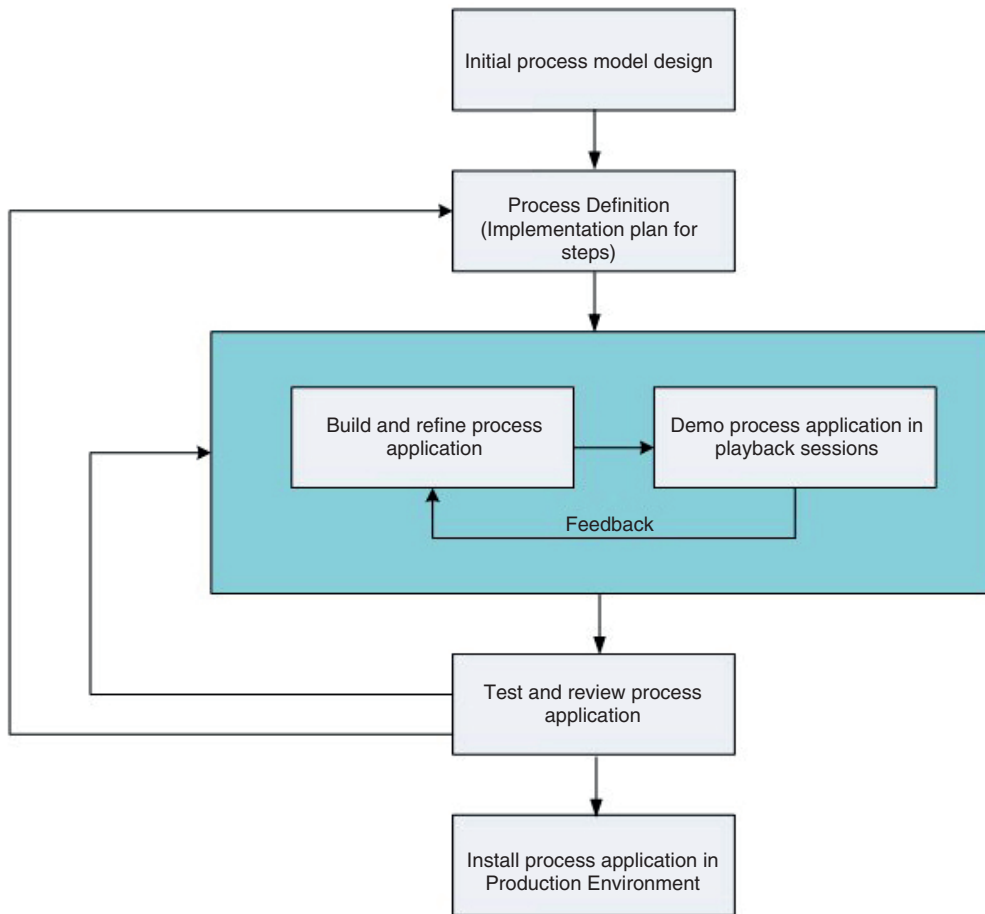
Initial process model design

Process Definition (Implementation plan for steps)

Build and refine process application

Demo process application in playback sessions

Feedback

Test and review process application

Install process application in Production Environment